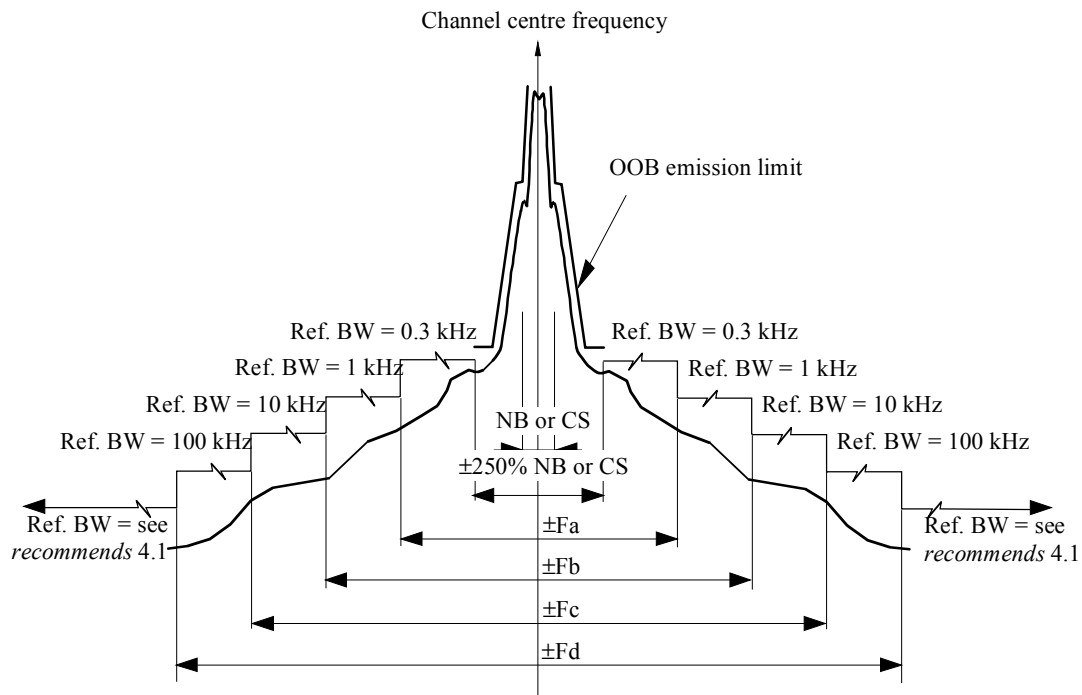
Channel centre frequency

OOB emission limit

Ref. BW = 0.3 kHz

Ref. BW = 0.3 kHz

Ref. BW = 1 kHz

Ref. BW = 1 kHz

Ref. BW = 10 kHz

Ref. BW = 10 kHz

Ref. BW = 100 kHz

Ref. BW = 100 kHz

NB or CS

±250% NB or CS

Ref. BW = see *recommends* 4.1

Ref. BW = see *recommends* 4.1

±Fa

±Fb

±Fc

±Fd